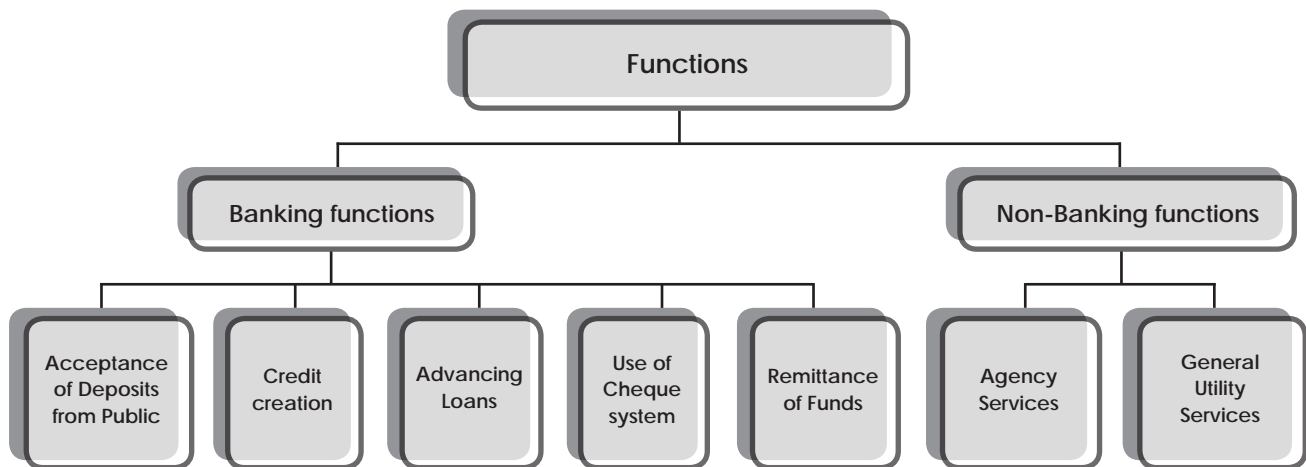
Functions

Banking functions

Non-Banking functions

Acceptance of Deposits from Public

Credit creation

Advancing Loans

Use of Cheque system

Remittance of Funds

Agency Services

General Utility Services